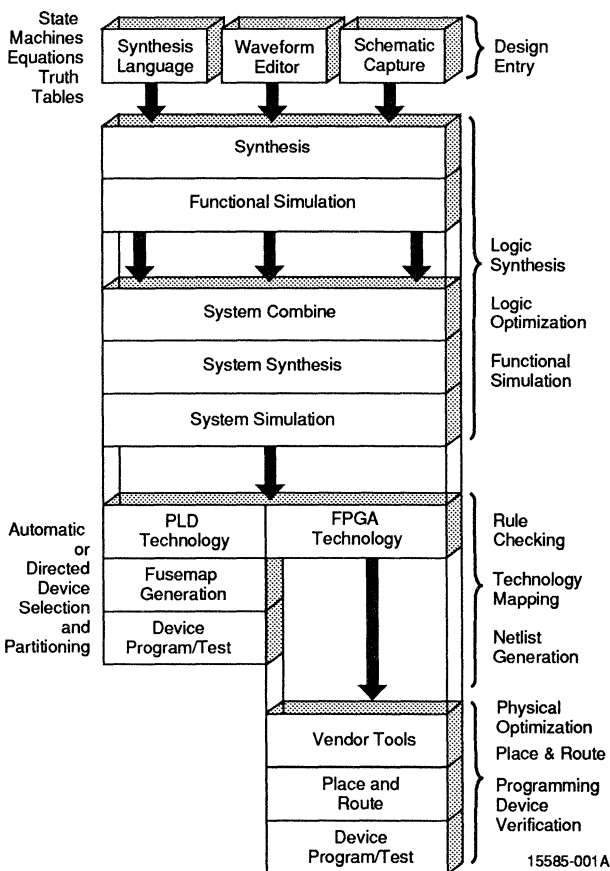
State Machines Equations Truth Tables

Synthesis Language

Waveform Editor

Schematic Capture

Design Entry

Synthesis

Functional Simulation

Logic Synthesis

Logic Optimization

Functional Simulation

System Combine

System Synthesis

System Simulation

Automatic or Directed Device Selection and Partitioning

PLD Technology

Fusemap Generation

Device Program/Test

FPGA Technology

Rule Checking

Technology Mapping

Netlist Generation

Vendor Tools

Place and Route

Device Program/Test

Physical Optimization

Place & Route

Programming Device Verification

15585-001A